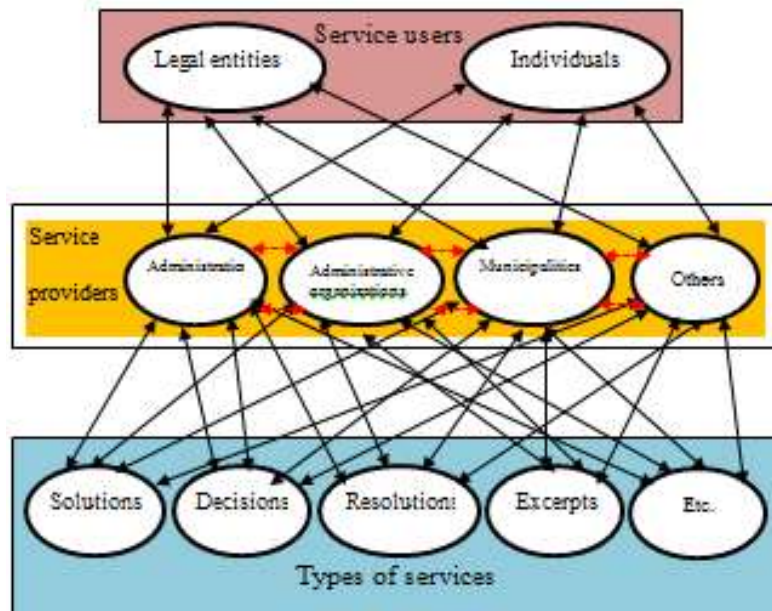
Service users

Legal entities

Individuals

Service providers

Administration

Administrative organizations

Municipalities

Others

Solutions

Decisions

Resolutions

Excerpts

Etc.

Types of services